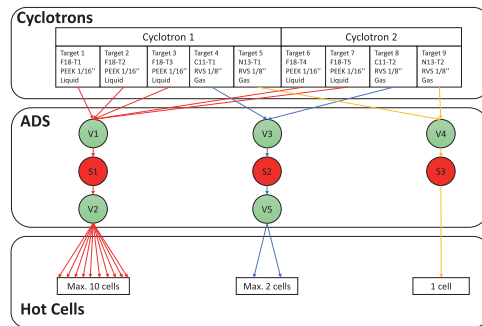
Cyclotrons

| Cyclotron 1 | | | | | Cyclotron 2 | | | |
|---|---|---|---|---|---|---|---|---|
| Target 1 F18-T1 PEEK 1/16'' Liquid | Target 2 F18-T2 PEEK 1/16'' Liquid | Target 3 F18-T3 PEEK 1/16'' Liquid | Target 4 C11-T1 RVS 1/8'' Gas | Target 5 N13-T1 RVS 1/8'' Gas | Target 6 F18-T4 PEEK 1/16'' Liquid | Target 7 F18-T5 PEEK 1/16'' Liquid | Target 8 C11-T2 RVS 1/8'' Gas | Target 9 N13-T2 RVS 1/8'' Gas |

ADS

V1

S1

V2

V3

S2

V5

V4

S3

Max. 10 cells

Max. 2 cells

1 cell

Hot Cells